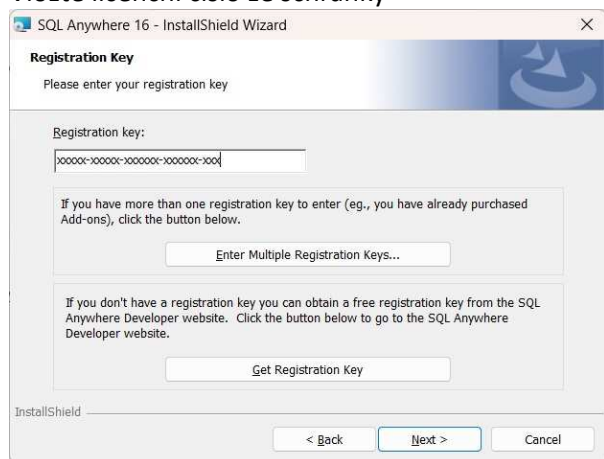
SQL Anywhere 16 - InstallShield Wizard

×

Registration Key

Please enter your registration key

Registration key:

xxxxx-xxxxx-xxxxxx-xxxxxx-xxx

If you have more than one registration key to enter (eg., you have already purchased Add-ons), click the button below.

Enter Multiple Registration Keys...

If you don't have a registration key you can obtain a free registration key from the SQL Anywhere Developer website. Click the button below to go to the SQL Anywhere Developer website.

Get Registration Key

InstallShield

< Back

Next >

Cancel